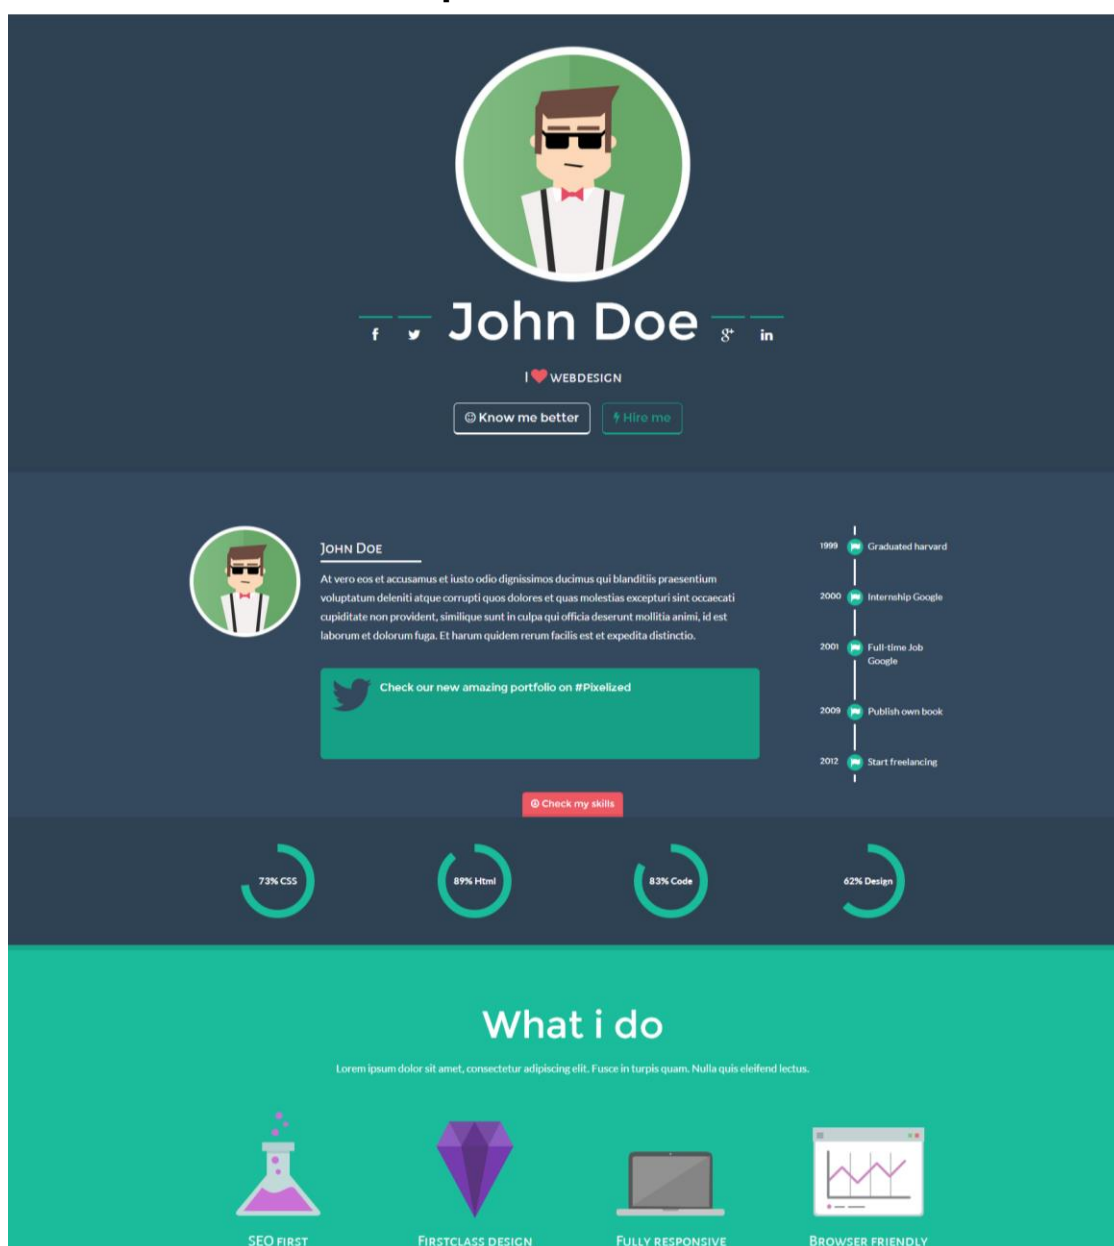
f y John Doe g+ in

I ❤ WEBDESIGN

Know me better
Hire me

JOHN DOE

At vero eos et accusamus et iusto odio dignissimos ducimus qui blanditiis praesentium voluptatum deleniti atque corrupti quos dolores et quas molestias excepturi sint occaecati cupiditate non provident, similique sunt in culpa qui officia deserunt mollitia animi, id est laborum et dolorum fuga. Et harum quidem rerum facilis est et expedita distinctio.

Check our new amazing portfolio on #Pixelized

1999 Graduated harvard
2000 Internship Google
2001 Full-time Job Google
2009 Publish own book
2012 Start freelancing

Check my skills

73% CSS
89% Html
83% Code
62% Design

What i do

Lorem ipsum dolor sit amet, consectetur adipiscing elit. Fusce in turpis quam. Nulla quis eleifend lectus.

SEO FIRST
FIRSTCLASS DESIGN
FULLY RESPONSIVE
BROWSER FRIENDLY